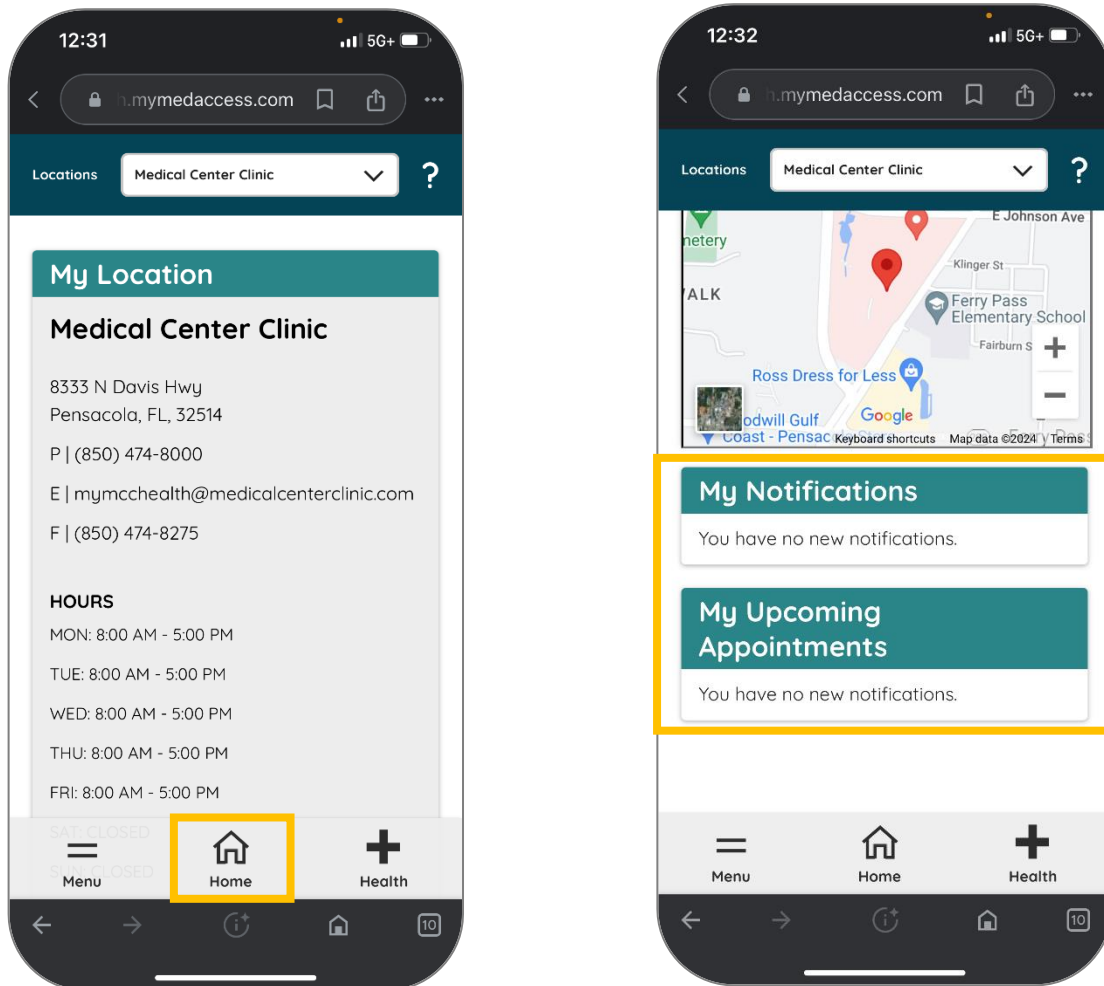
12:31

5G+

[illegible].mymedaccess.com

Locations

Medical Center Clinic

?

My Location

Medical Center Clinic

8333 N Davis Hwy
Pensacola, FL, 32514

P | (850) 474-8000

E | mymcchealth@medicalcenterclinic.com

F | (850) 474-8275

HOURS

MON: 8:00 AM - 5:00 PM

TUE: 8:00 AM - 5:00 PM

WED: 8:00 AM - 5:00 PM

THU: 8:00 AM - 5:00 PM

FRI: 8:00 AM - 5:00 PM

SAT: CLOSED

S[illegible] CLOSED

Menu

Home

Health

10

12:32

5G+

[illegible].mymedaccess.com

Locations

Medical Center Clinic

?

E Johnson Ave

netery

Klinger St

ALK

Ferry Pass Elementary School

Fairburn S

Ross Dress for Less

odwill Gulf Coast - Pensac

Google

Keyboard shortcuts

Map data ©2024

Terms

My Notifications

You have no new notifications.

My Upcoming Appointments

You have no new notifications.

Menu

Home

Health

10